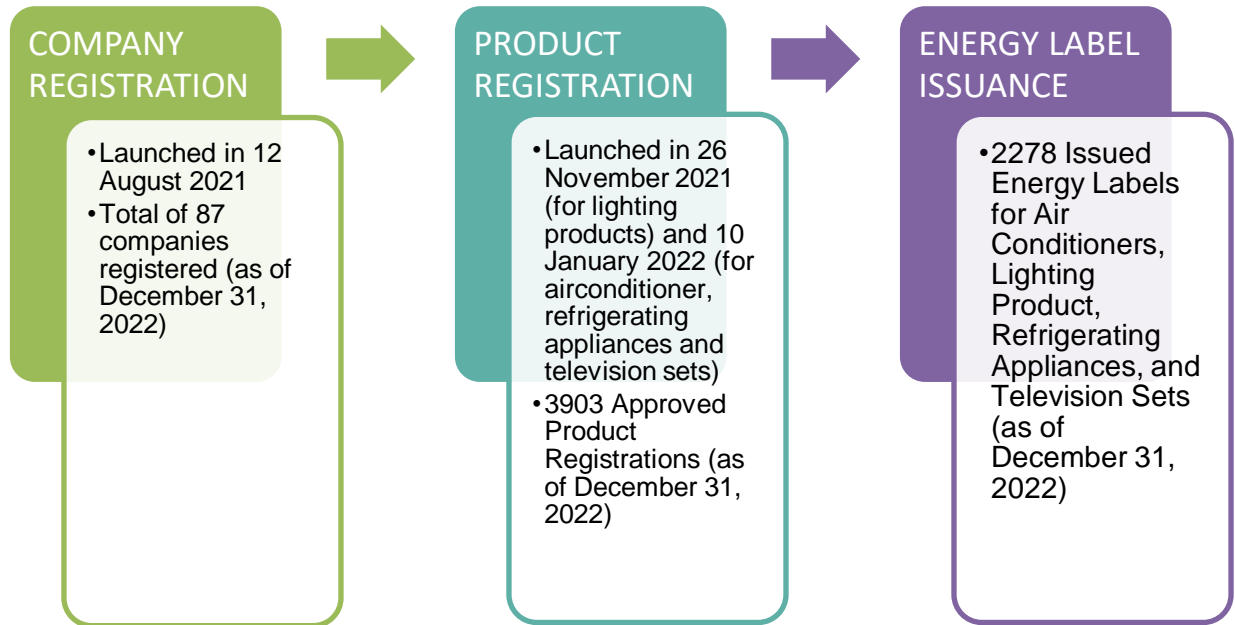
COMPANY REGISTRATION

•Launched in 12 August 2021
•Total of 87 companies registered (as of December 31, 2022)

PRODUCT REGISTRATION

•Launched in 26 November 2021 (for lighting products) and 10 January 2022 (for airconditioner, refrigerating appliances and television sets)
•3903 Approved Product Registrations (as of December 31, 2022)

ENERGY LABEL ISSUANCE

•2278 Issued Energy Labels for Air Conditioners, Lighting Product, Refrigerating Appliances, and Television Sets (as of December 31, 2022)